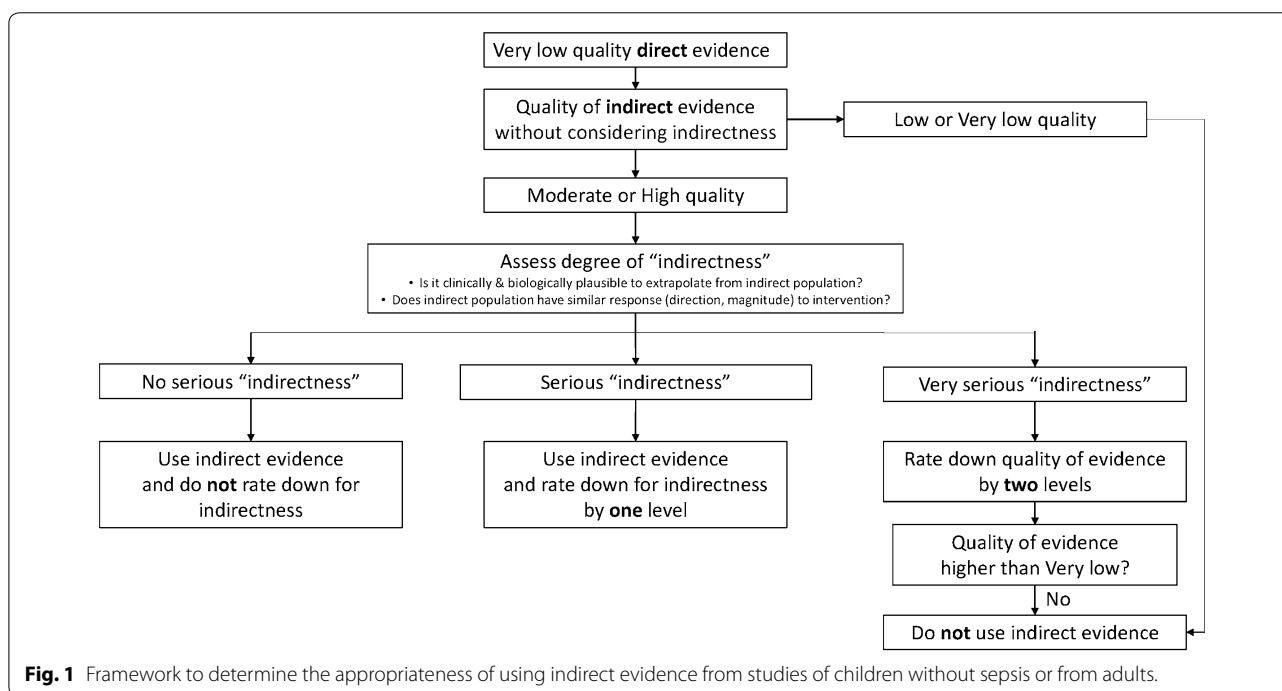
Very low quality **direct** evidence

Quality of **indirect** evidence without considering indirectness

Low or Very low quality

Moderate or High quality

Assess degree of "indirectness"

• Is it clinically & biologically plausible to extrapolate from indirect population?
• Does indirect population have similar response (direction, magnitude) to intervention?

No serious "indirectness"

Serious "indirectness"

Very serious "indirectness"

Use indirect evidence and do **not** rate down for indirectness

Use indirect evidence and rate down for indirectness by **one** level

Rate down quality of evidence by **two** levels

Quality of evidence higher than Very low?

No

Do **not** use indirect evidence

**Fig. 1** Framework to determine the appropriateness of using indirect evidence from studies of children without sepsis or from adults.